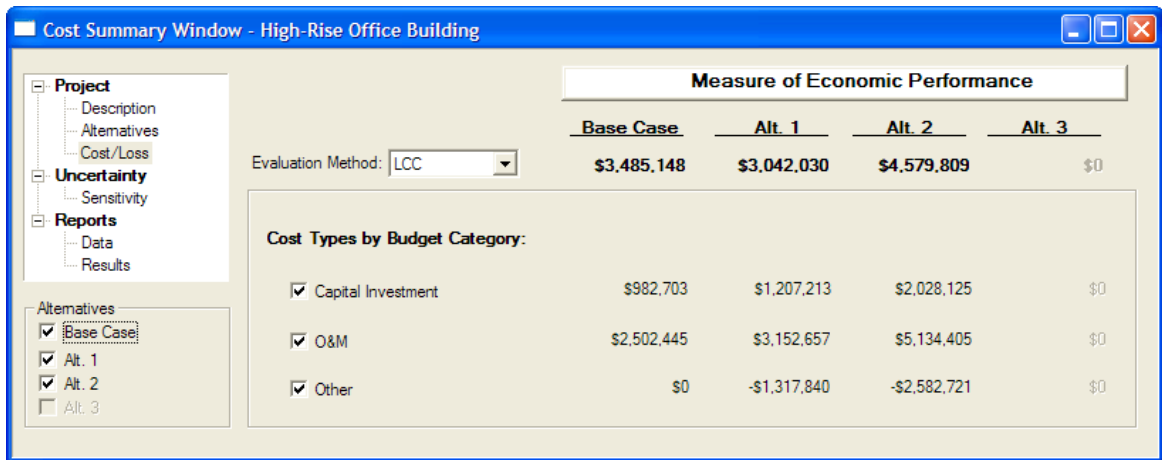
Cost Summary Window - High-Rise Office Building

Project
Description
Alternatives
Cost/Loss
Uncertainty
Sensitivity
Reports
Data
Results

Alternatives
Base Case
Alt. 1
Alt. 2
Alt. 3

Measure of Economic Performance

Evaluation Method: LCC

| | Base Case | Alt. 1 | Alt. 2 | Alt. 3 |
|---|---|---|---|---|
| | $3,485,148 | $3,042,030 | $4,579,809 | $0 |

Cost Types by Budget Category:

| | | | | |
|---|---|---|---|---|
| Capital Investment | $982,703 | $1,207,213 | $2,028,125 | $0 |
| O&M | $2,502,445 | $3,152,657 | $5,134,405 | $0 |
| Other | $0 | -$1,317,840 | -$2,582,721 | $0 |